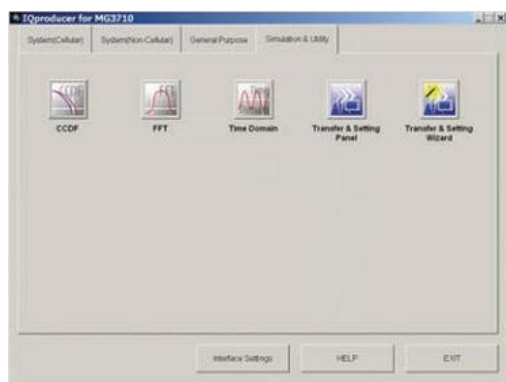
IQproducer for MG3710

System(Cellular) System(Non-Cellular) General Purpose Simulation & Utility

CCDF FFT Time Domain Transfer & Setting Panel Transfer & Setting Wizard

Interface Settings HELP EXIT